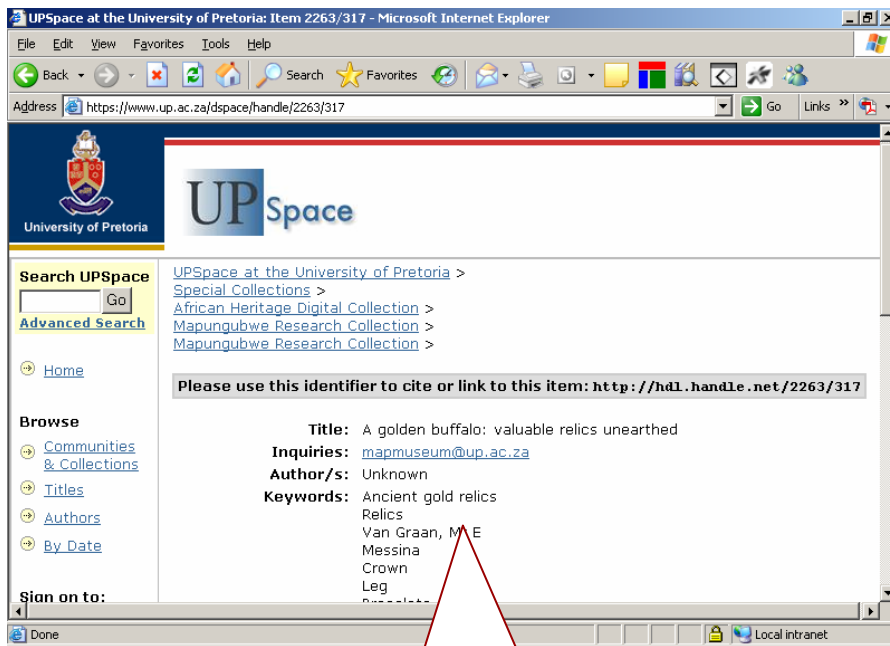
UPSpace at the University of Pretoria: Item 2263/317 - Microsoft Internet Explorer

File Edit View Favorites Tools Help

Back Search Favorites

Address https://www.up.ac.za/dspace/handle/2263/317 Go Links

University of Pretoria

UP Space

Search UPSpace
Go
Advanced Search

Home

Browse
Communities & Collections
Titles
Authors
By Date

Sign on to:

UPSpace at the University of Pretoria >
Special Collections >
African Heritage Digital Collection >
Mapungubwe Research Collection >
Mapungubwe Research Collection >

Please use this identifier to cite or link to this item: http://hdl.handle.net/2263/317

Title: A golden buffalo: valuable relics unearthed
Inquiries: mapmuseum@up.ac.za
Author/s: Unknown
Keywords: Ancient gold relics
Relics
Van Graan, M E
Messina
Crown
Leg
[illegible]

Done Local intranet